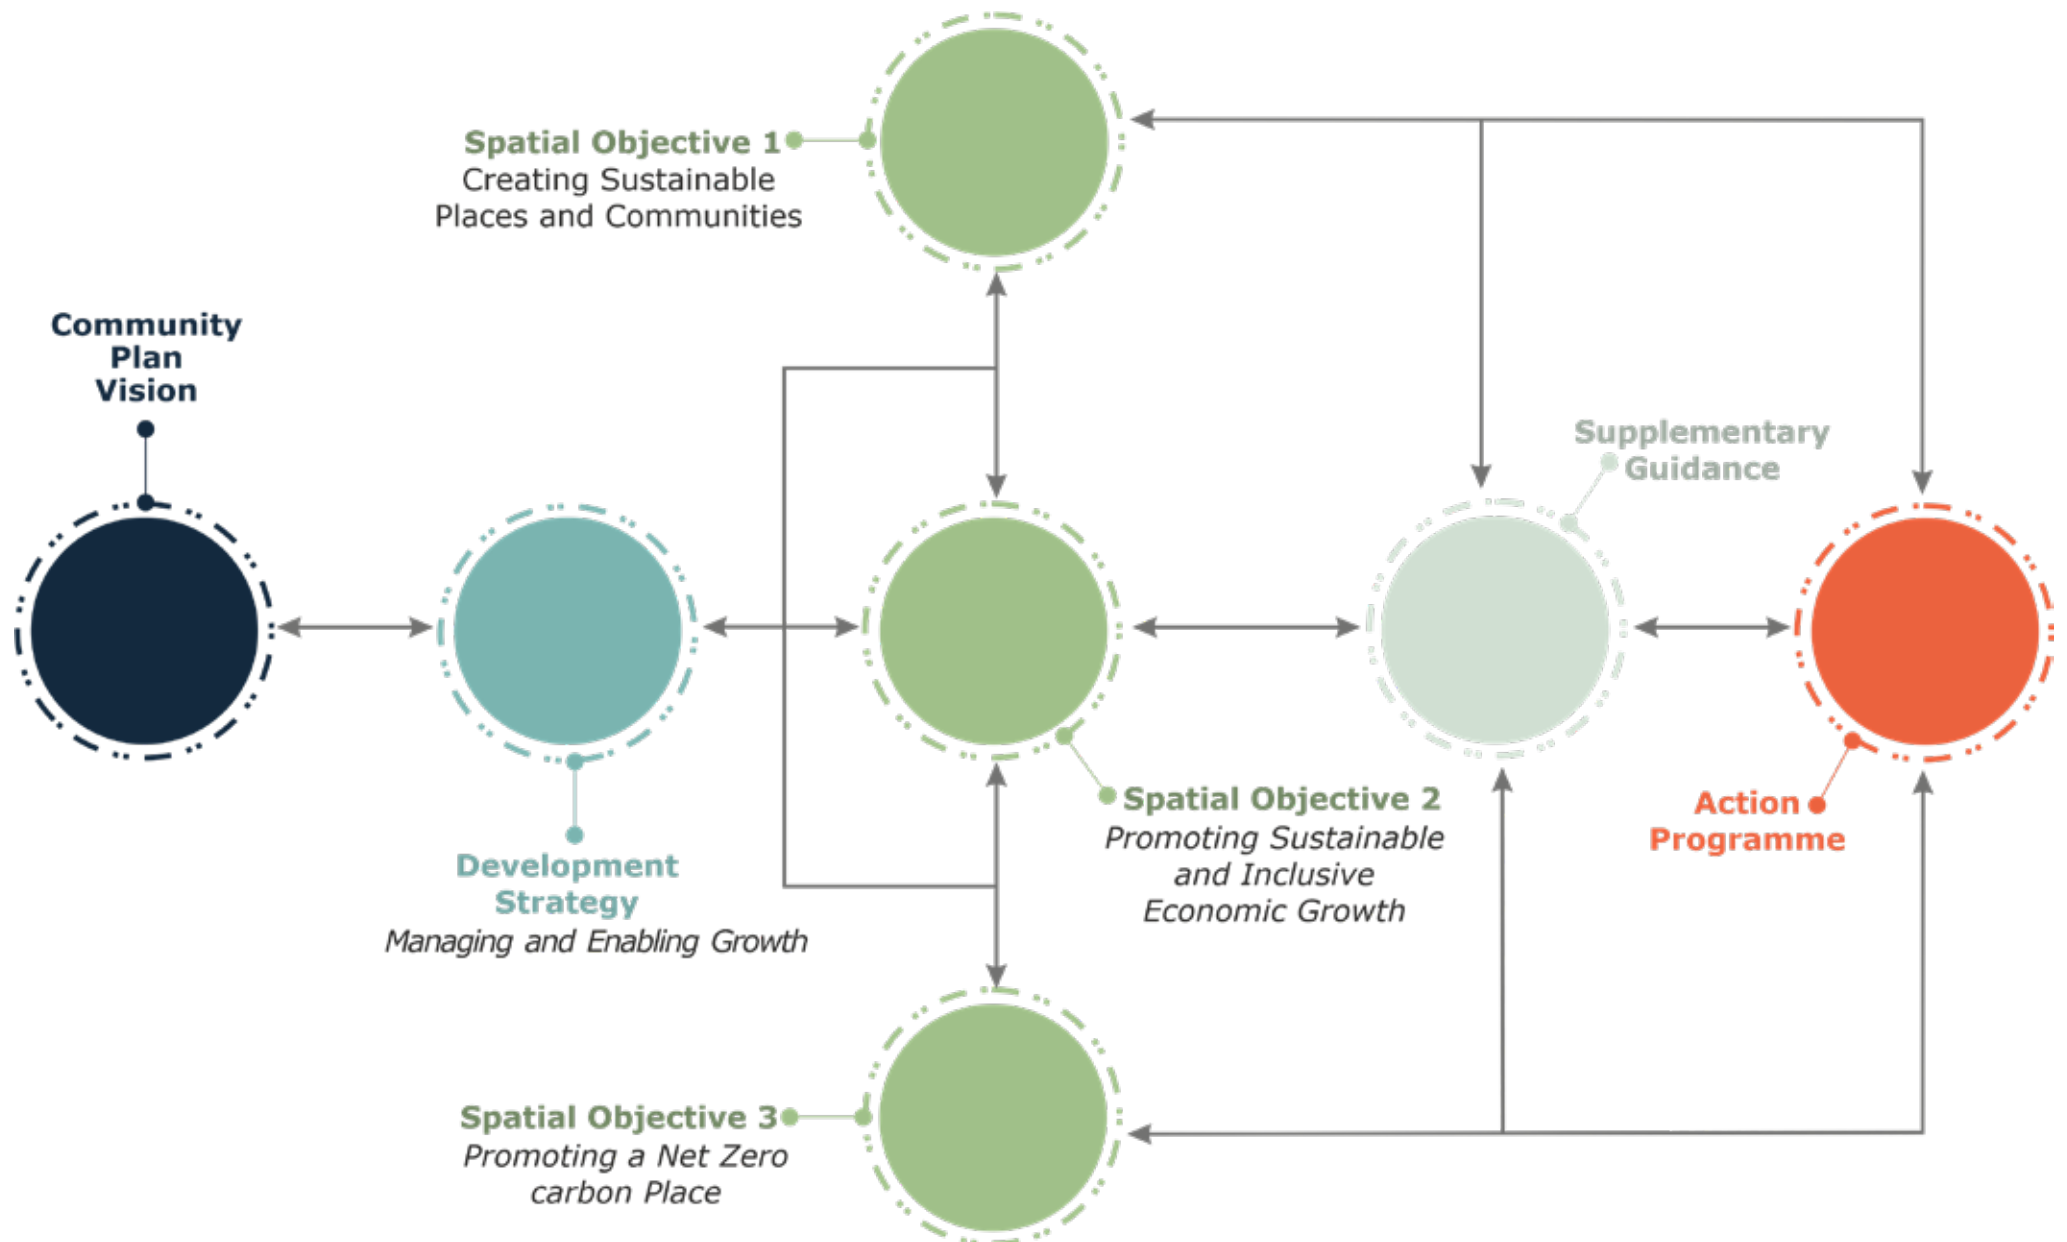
Spatial Objective 1
Creating Sustainable Places and Communities

Community Plan Vision

Supplementary Guidance

Spatial Objective 2
Promoting Sustainable and Inclusive Economic Growth

Action Programme

Development Strategy
Managing and Enabling Growth

Spatial Objective 3
Promoting a Net Zero carbon Place